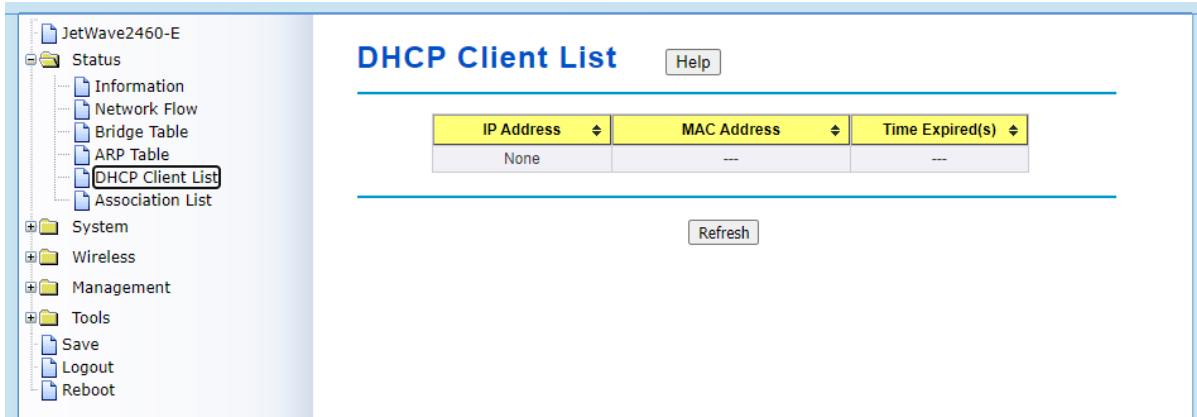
JetWave2460-E
Status
Information
Network Flow
Bridge Table
ARP Table
DHCP Client List
Association List
System
Wireless
Management
Tools
Save
Logout
Reboot

DHCP Client List

Help

| IP Address | MAC Address | Time Expired(s) |
|---|---|---|
| None | --- | --- |

Refresh